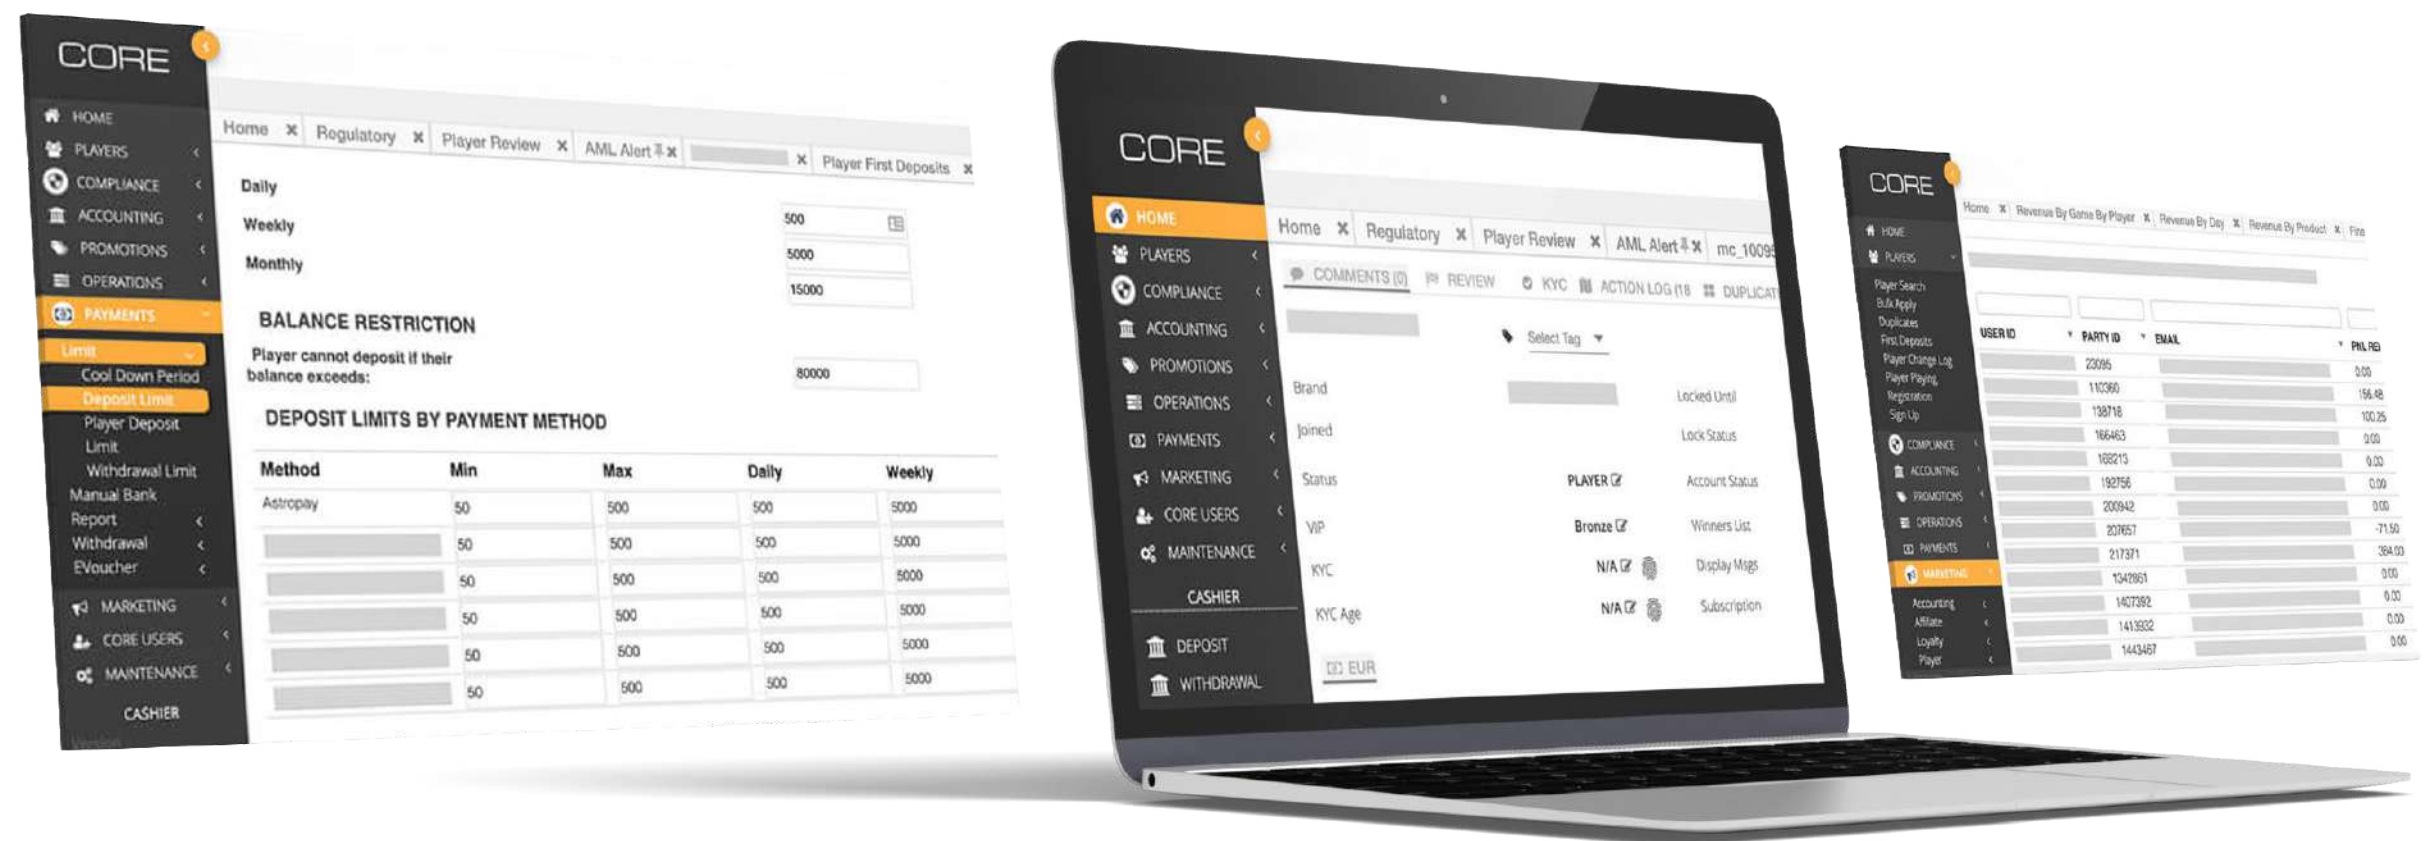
CORE

HOME
PLAYERS
COMPLIANCE
ACCOUNTING
PROMOTIONS
OPERATIONS
PAYMENTS
Limit
Cool Down Period
Deposit Limit
Player Deposit Limit
Withdrawal Limit
Manual Bank
Report
Withdrawal
EVoucher
MARKETING
CORE USERS
MAINTENANCE
CASHIER

Home × Regulatory × Player Review × AML Alert × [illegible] × Player First Deposits ×

Daily
Weekly 500
Monthly 5000
15000

BALANCE RESTRICTION
Player cannot deposit if their balance exceeds: 80000

DEPOSIT LIMITS BY PAYMENT METHOD

| Method | Min | Max | Daily | Weekly |
|---|---|---|---|---|
| Astropay | 50 | 500 | 500 | 5000 |
| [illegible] | 50 | 500 | 500 | 5000 |
| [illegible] | 50 | 500 | 500 | 5000 |
| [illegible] | 50 | 500 | 500 | 5000 |
| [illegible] | 50 | 500 | 500 | 5000 |
| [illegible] | 50 | 500 | 500 | 5000 |

CORE

HOME
PLAYERS
COMPLIANCE
ACCOUNTING
PROMOTIONS
OPERATIONS
PAYMENTS
MARKETING
CORE USERS
MAINTENANCE
CASHIER
DEPOSIT
WITHDRAWAL

Home × Regulatory × Player Review × AML Alert × mc_1009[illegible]

COMMENTS (0) REVIEW KYC ACTION LOG (18 DUPLICAT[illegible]

Select Tag

Brand
Joined
Status PLAYER
VIP Bronze
KYC N/A
KYC Age N/A
EUR

Locked Until
Lock Status
Account Status
Winners List
Display Msgs
Subscription

CORE

HOME
PLAYERS
Player Search
Bulk Apply
Duplicates
First Deposits
Player Change Log
Player Playing
Registration
Sign Up
COMPLIANCE
ACCOUNTING
PROMOTIONS
OPERATIONS
PAYMENTS
MARKETING
Accounting
Affiliate
Loyalty
Player

Home × Revenue By Game By Player × Revenue By Day × Revenue By Product × Fina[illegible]

| USER ID | PARTY ID | EMAIL | PNL REI |
|---|---|---|---|
| | 23095 | | 0.00 |
| | 110360 | | 156.48 |
| | 138718 | | 100.25 |
| | 166463 | | 0.00 |
| | 168213 | | 0.00 |
| | 192756 | | 0.00 |
| | 200942 | | 0.00 |
| | 207657 | | -71.50 |
| | 217371 | | 384.00 |
| | 1342861 | | 0.00 |
| | 1407392 | | 0.00 |
| | 1413932 | | 0.00 |
| | 1443467 | | 0.00 |